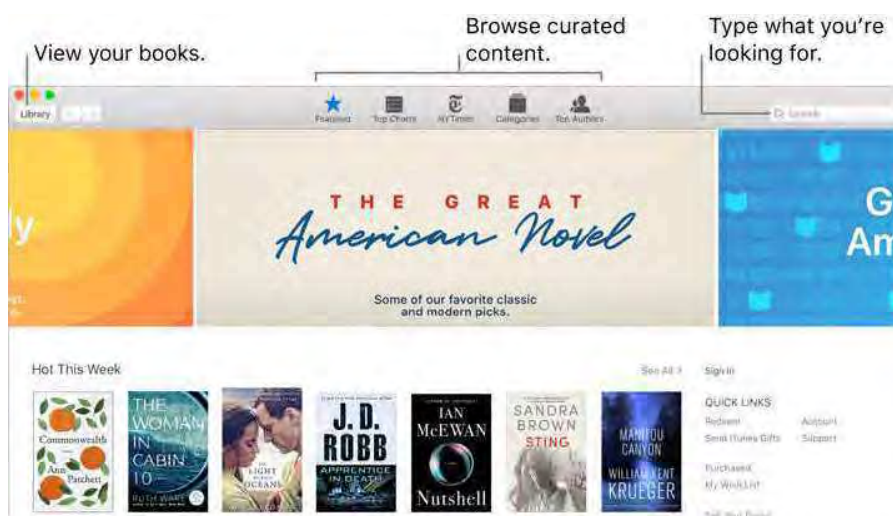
View your books.

Browse curated content.

Type what you're looking for.

Library

Featured Top Charts NYTimes Categories Top Authors

Search

ly

THE GREAT
American Novel

Some of our favorite classic and modern picks.

G
Am

Hot This Week

See All >

Commonwealth
Ann Patchett

THE WOMAN IN CABIN 10
RUTH WARE

THE LIGHT BETWEEN OCEANS

J. D. ROBB
APPRENTICE IN DEATH

IAN McEWAN
Nutshell

SANDRA BROWN
STING

MANITOU CANYON
WILLIAM KENT KRUEGER

Sign In

QUICK LINKS

Redeem
Send iTunes Gifts
Purchased
My Wish List

Account
Support